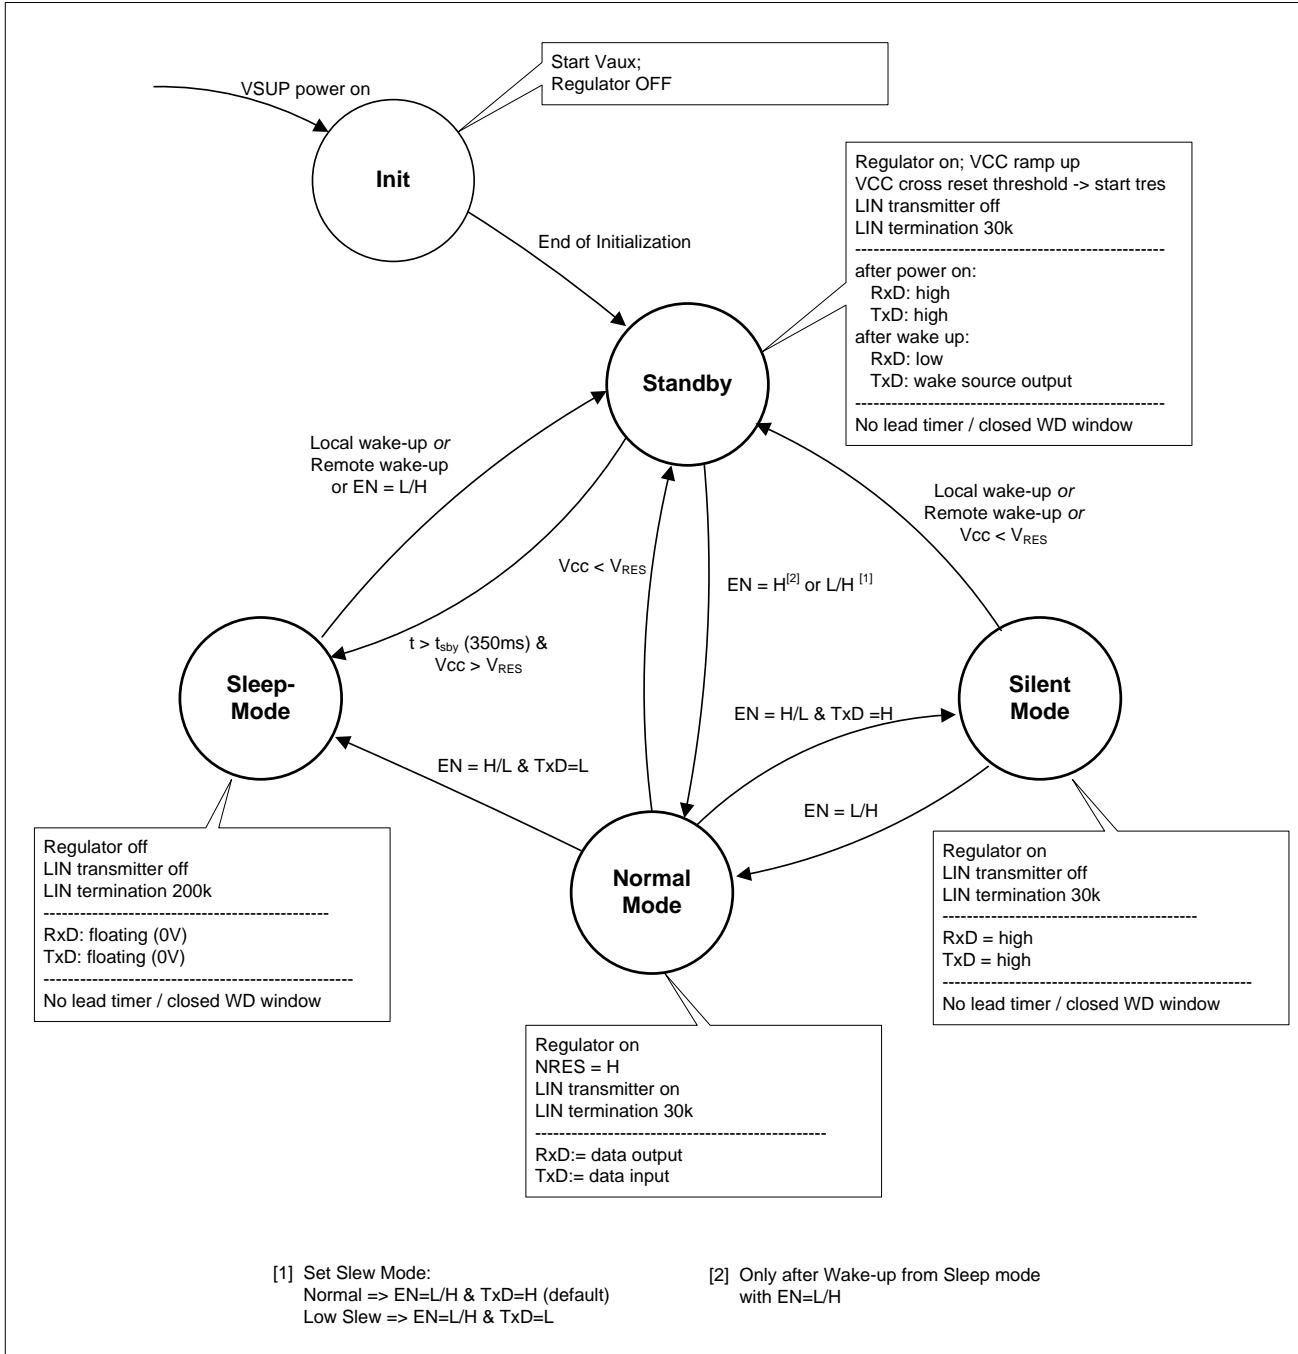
VSUP power on

Start Vaux;
Regulator OFF

Init

End of Initialization

Regulator on; VCC ramp up
VCC cross reset threshold -> start tres
LIN transmitter off
LIN termination 30k
------------------------------------------------------
after power on:
RxD: high
TxD: high
after wake up:
RxD: low
TxD: wake source output
------------------------------------------------------
No lead timer / closed WD window

Standby

Local wake-up *or*
Remote wake-up
or EN = L/H

Local wake-up *or*
Remote wake-up *or*
Vcc < $V_{RES}$

Vcc < $V_{RES}$

EN = $H^{[2]}$ or L/H $^{[1]}$

t > $t_{sby}$ (350ms) &
Vcc > $V_{RES}$

Sleep-Mode

Silent Mode

EN = H/L & TxD =H

EN = H/L & TxD=L

EN = L/H

Normal Mode

Regulator off
LIN transmitter off
LIN termination 200k
------------------------------------------------
RxD: floating (0V)
TxD: floating (0V)
------------------------------------------------
No lead timer / closed WD window

Regulator on
LIN transmitter off
LIN termination 30k
------------------------------------------------
RxD = high
TxD = high
------------------------------------------------
No lead timer / closed WD window

Regulator on
NRES = H
LIN transmitter on
LIN termination 30k
------------------------------------------------
RxD:= data output
TxD:= data input

[1] Set Slew Mode:
Normal => EN=L/H & TxD=H (default)
Low Slew => EN=L/H & TxD=L

[2] Only after Wake-up from Sleep mode
with EN=L/H